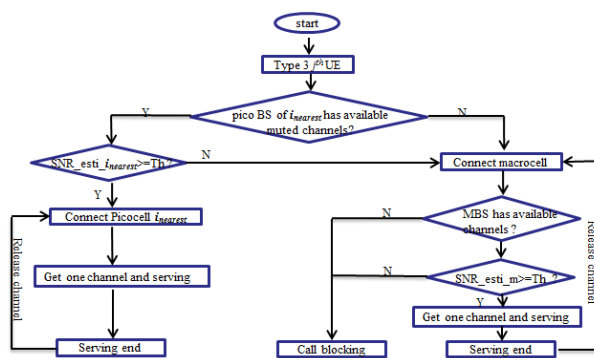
start

Type 3 $j^{th}$ UE

pico BS of $i_{nearest}$ has available muted channels?

Y

N

SNR_esti_$i_{nearest}$>=Th ?

N

Y

Connect macrocell

Connect Picocell $i_{nearest}$

N

MBS has available channels ?

Release channel

Release channel

Get one channel and serving

N

SNR_esti_m>=Th ?

Y

Get one channel and serving

Serving end

Call blocking

Serving end